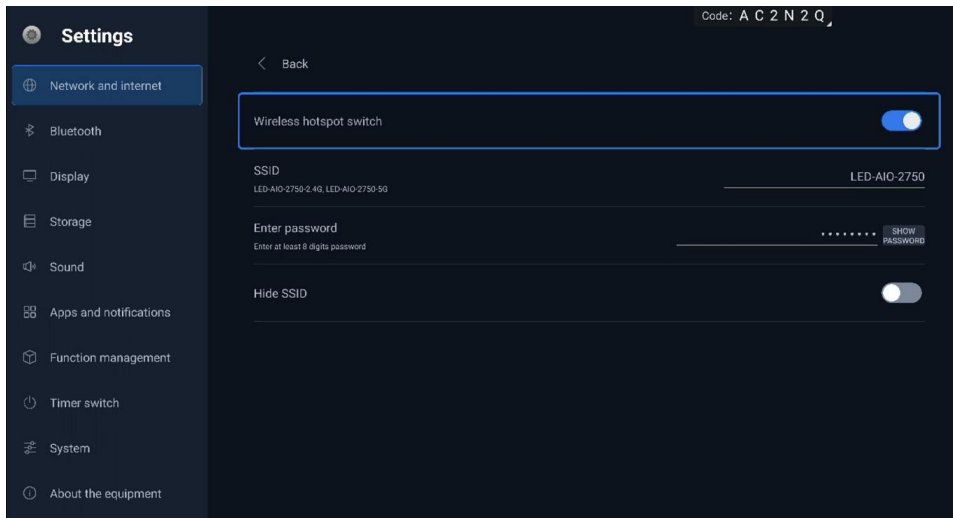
Settings

Network and internet

Bluetooth

Display

Storage

Sound

Apps and notifications

Function management

Timer switch

System

About the equipment

Code: A C 2 N 2 Q

< Back

Wireless hotspot switch

SSID
LED-AIO-2750-2.4G, LED-AIO-2750-5G

LED-AIO-2750

Enter password
Enter at least 8 digits password

••••••••

SHOW PASSWORD

Hide SSID